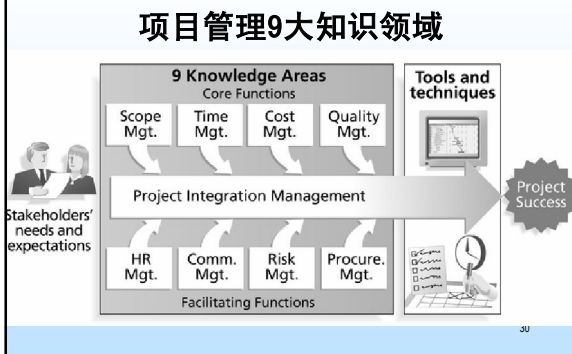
项目管理9大知识领域

9 Knowledge Areas
Core Functions

Scope Mgt.
Time Mgt.
Cost Mgt.
Quality Mgt.

Tools and techniques

Stakeholders' needs and expectations

Project Integration Management

Project Success

HR Mgt.
Comm. Mgt.
Risk Mgt.
Procure. Mgt.

Facilitating Functions

30